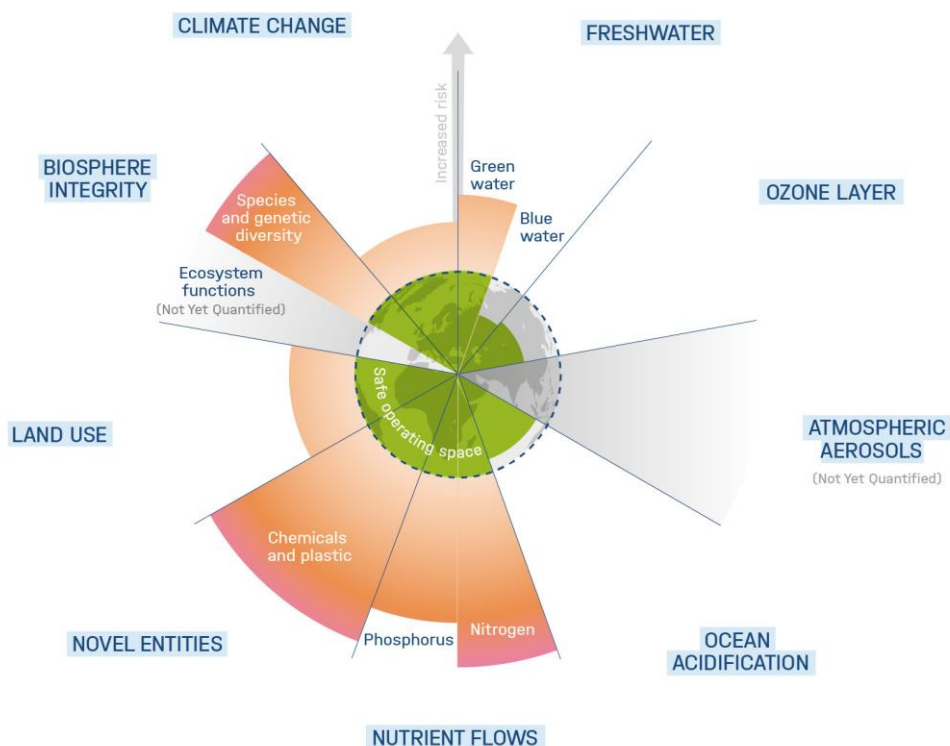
CLIMATE CHANGE

FRESHWATER

Increased risk

Green water

Blue water

BIOSPHERE INTEGRITY

Species and genetic diversity

OZONE LAYER

Ecosystem functions
(Not Yet Quantified)

Safe operating space

LAND USE

ATMOSPHERIC AEROSOLS
(Not Yet Quantified)

Chemicals and plastic

NOVEL ENTITIES

Phosphorus

Nitrogen

OCEAN ACIDIFICATION

NUTRIENT FLOWS